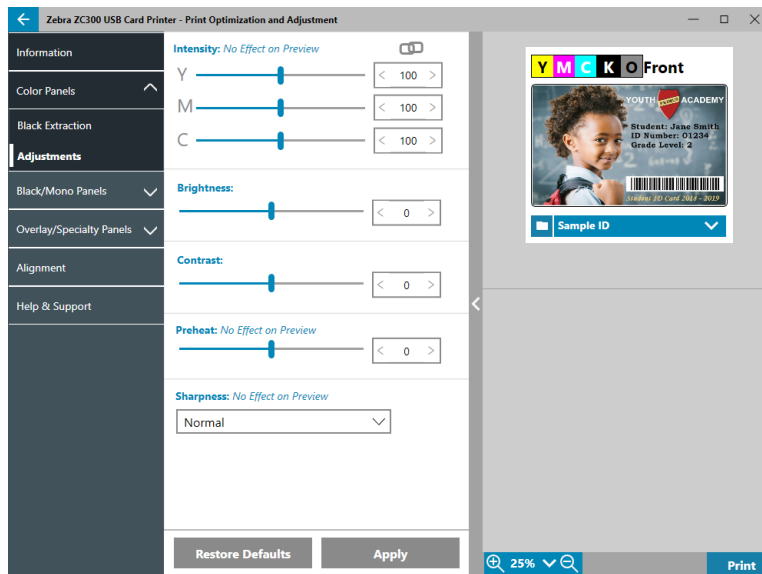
Zebra ZC300 USB Card Printer - Print Optimization and Adjustment

Information

Color Panels

Black Extraction

Adjustments

Black/Mono Panels

Overlay/Specialty Panels

Alignment

Help & Support

Intensity: No Effect on Preview

Y 100

M 100

C 100

Brightness:

0

Contrast:

0

Preheat: No Effect on Preview

0

Sharpness: No Effect on Preview

Normal

Restore Defaults

Apply

Y M C K O Front

YOUTH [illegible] ACADEMY

Student: Jane Smith
ID Number: 01234
Grade Level: 2

Students ID Card 2018 - 2019

Sample ID

25%

Print